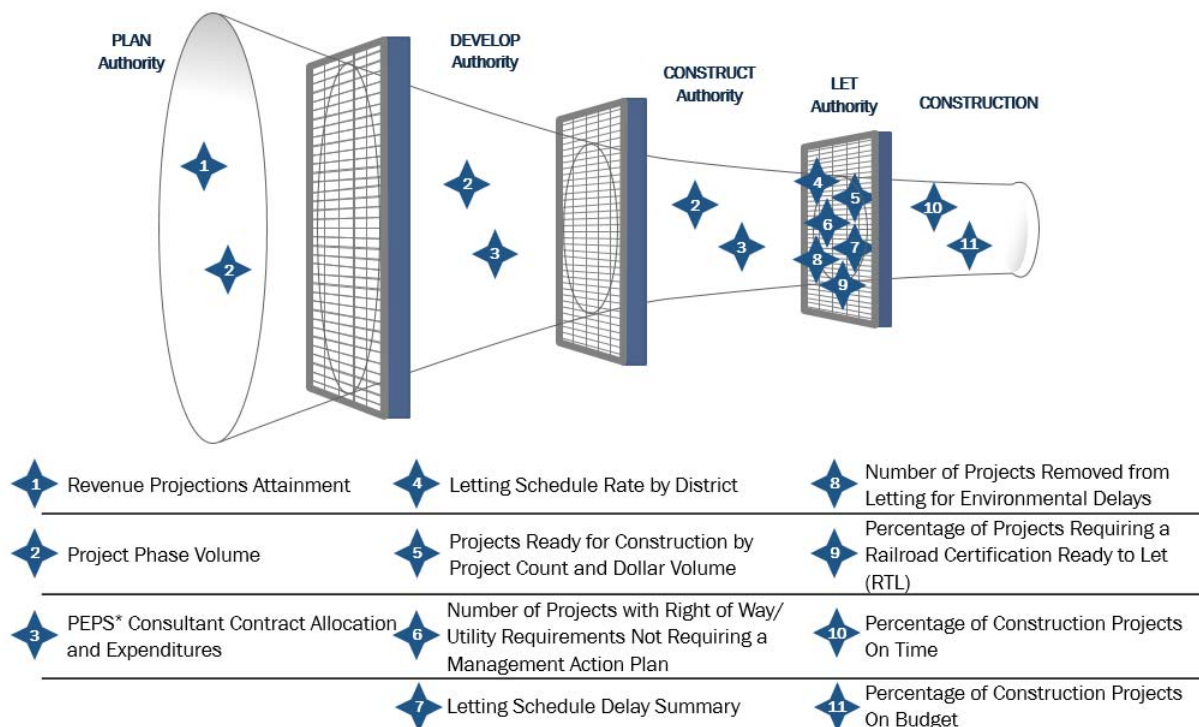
PLAN Authority

DEVELOP Authority

CONSTRUCT Authority

LET Authority

CONSTRUCTION

1
2
2
3
2
3
4
5
6
7
8
9
10
11

1 Revenue Projections Attainment

4 Letting Schedule Rate by District

8 Number of Projects Removed from Letting for Environmental Delays

2 Project Phase Volume

5 Projects Ready for Construction by Project Count and Dollar Volume

9 Percentage of Projects Requiring a Railroad Certification Ready to Let (RTL)

3 PEPS* Consultant Contract Allocation and Expenditures

6 Number of Projects with Right of Way/ Utility Requirements Not Requiring a Management Action Plan

10 Percentage of Construction Projects On Time

7 Letting Schedule Delay Summary

11 Percentage of Construction Projects On Budget